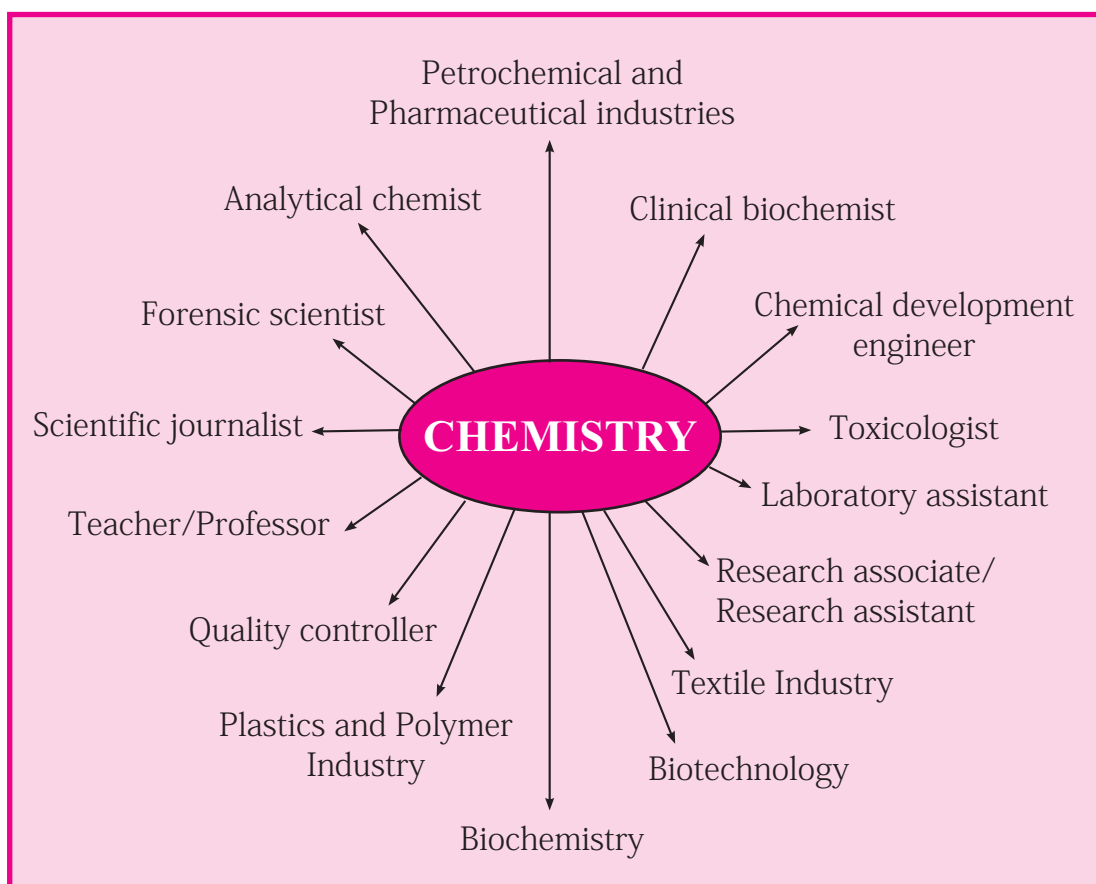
Petrochemical and Pharmaceutical industries

Analytical chemist

Clinical biochemist

Forensic scientist

Chemical development engineer

Scientific journalist

CHEMISTRY

Toxicologist

Laboratory assistant

Teacher/Professor

Research associate/ Research assistant

Quality controller

Textile Industry

Plastics and Polymer Industry

Biotechnology

Biochemistry